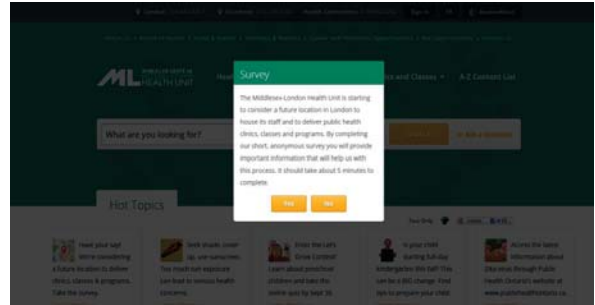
ML HEALTH UNIT

Survey

The Middlesex-London Health Unit is starting to consider a future location in London to house its staff and to deliver public health clinics, classes and programs. By completing our short, anonymous survey you will provide important information that will help us with this process. It should take about 5 minutes to complete.

Yes No

What are you looking for?

and Classes

A-Z Contact List

Hot Topics

Have your say! We're considering a future location to deliver clinics, classes & programs. Take the survey.

Seek shade, cover up, use sunscreen. Too much sun exposure can lead to serious health concerns.

Enter the Let's Grow Contest! Learn about preschool children and take the online quiz by Sept 30.

Is your child starting full-day kindergarten this fall? This can be a BIG change. Find tips to prepare your child.

Access the latest information about Zika virus through Public Health Ontario's website at www.publichealthontario.ca